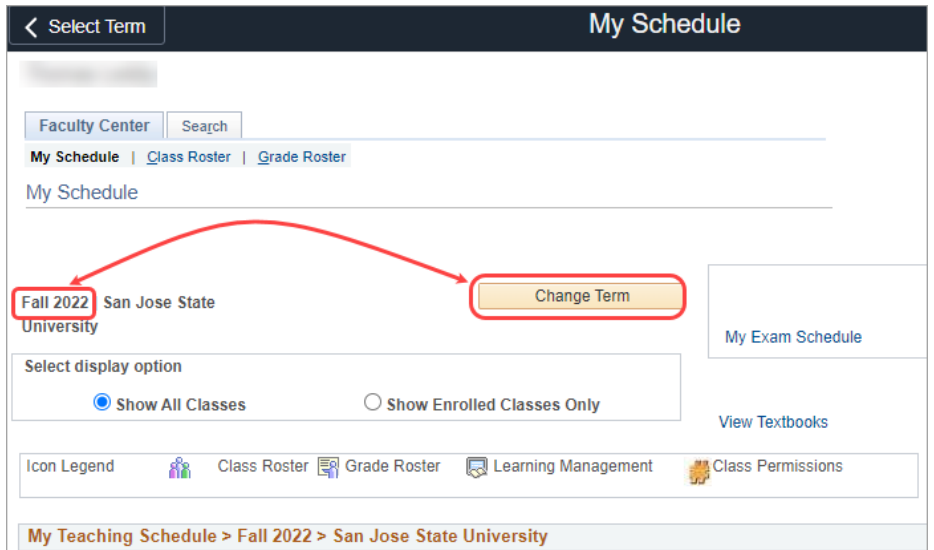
Select Term

My Schedule

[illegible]

Faculty Center | Search

My Schedule | Class Roster | Grade Roster

My Schedule

Fall 2022 San Jose State University

Change Term

My Exam Schedule

Select display option

Show All Classes

Show Enrolled Classes Only

View Textbooks

Icon Legend

Class Roster

Grade Roster

Learning Management

Class Permissions

My Teaching Schedule > Fall 2022 > San Jose State University